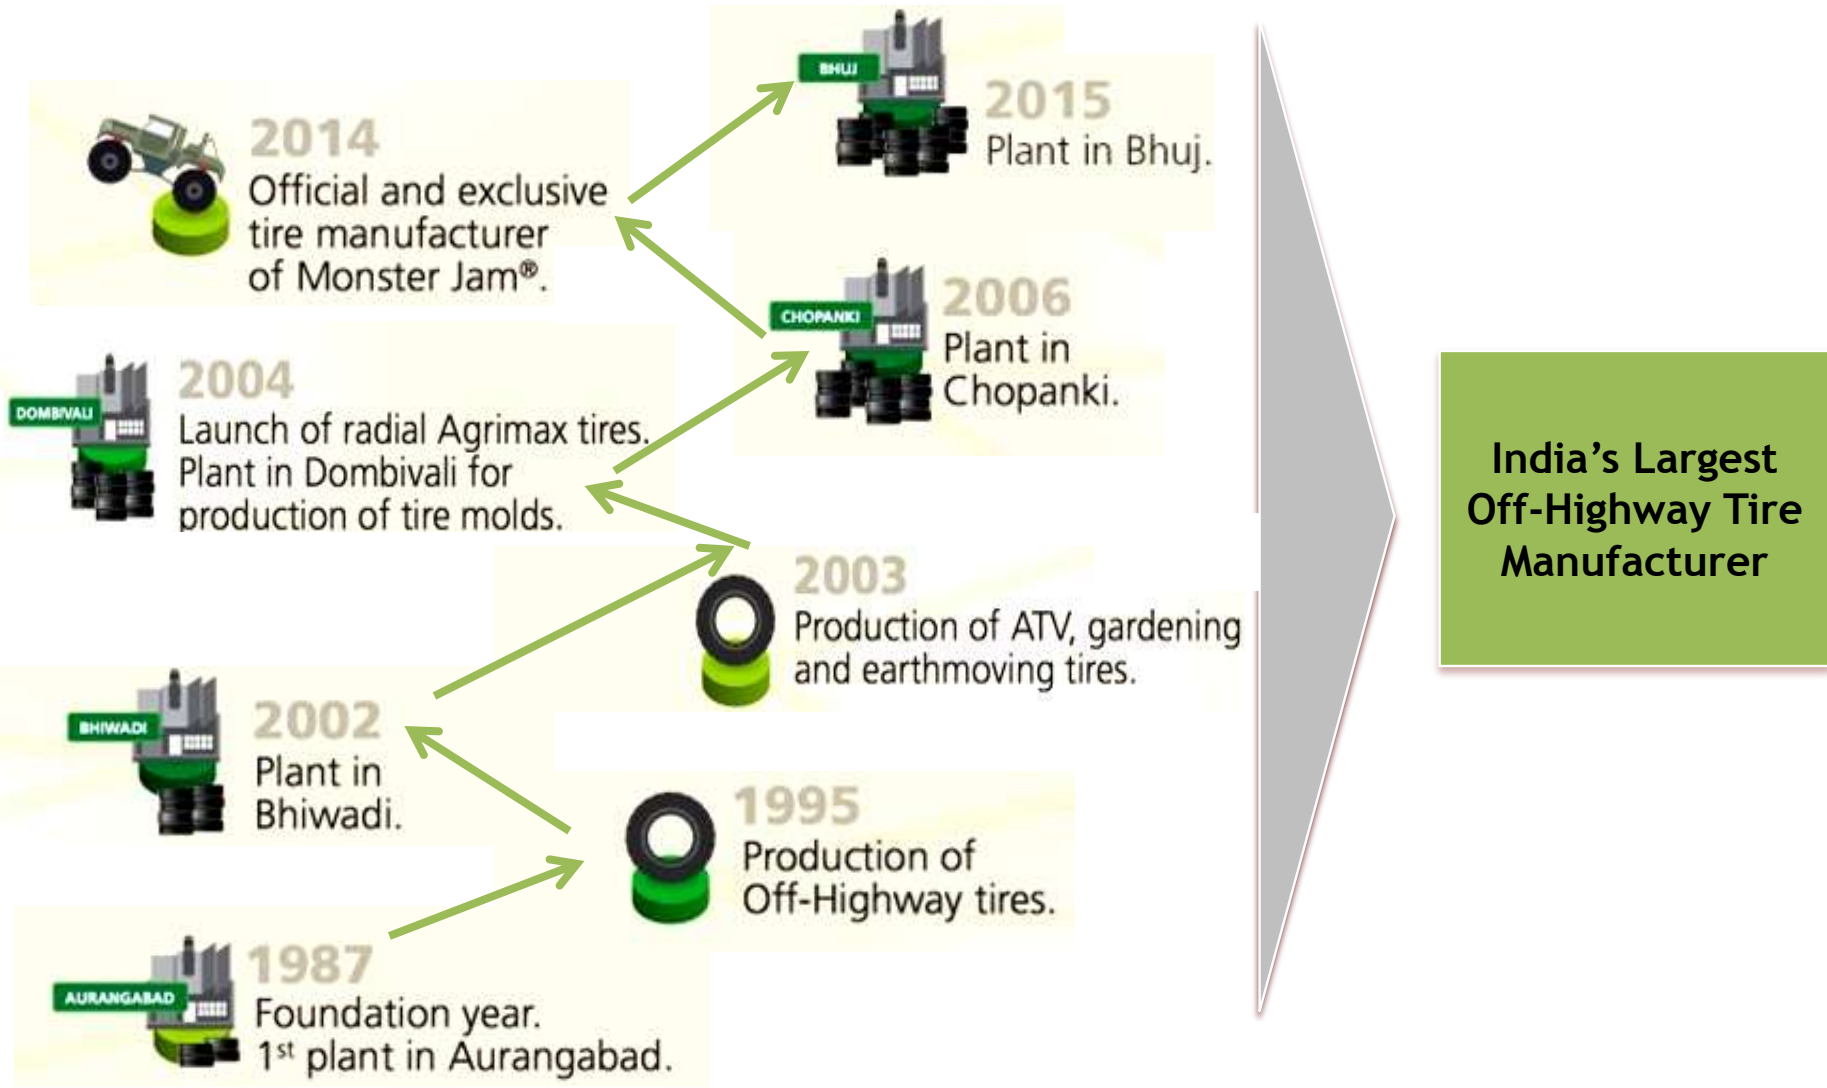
BHUJ

2015
Plant in Bhuj.

2014
Official and exclusive tire manufacturer of Monster Jam®.

CHOPANKI

2006
Plant in Chopanki.

DOMBIVALI

2004
Launch of radial Agrimax tires. Plant in Dombivali for production of tire molds.

2003
Production of ATV, gardening and earthmoving tires.

BHIWADI

2002
Plant in Bhiwadi.

1995
Production of Off-Highway tires.

AURANGABAD

1987
Foundation year. 1st plant in Aurangabad.

India’s Largest Off-Highway Tire Manufacturer